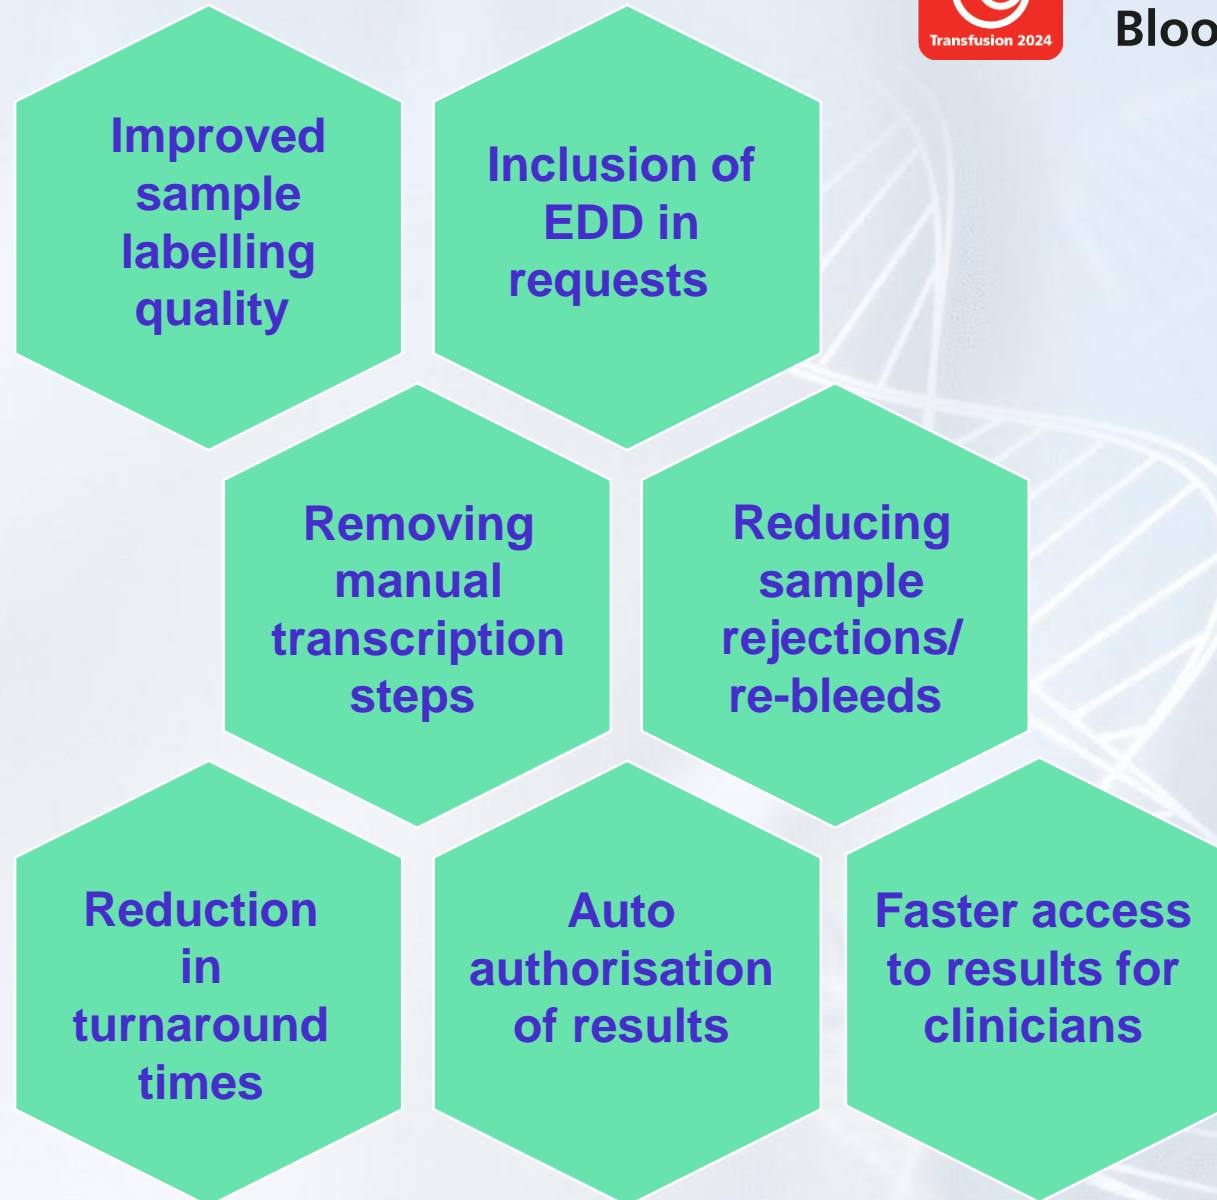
Transfusion 2024

Bloo

Improved sample labelling quality

Inclusion of EDD in requests

Removing manual transcription steps

Reducing sample rejections/ re-bleeds

Reduction in turnaround times

Auto authorisation of results

Faster access to results for clinicians